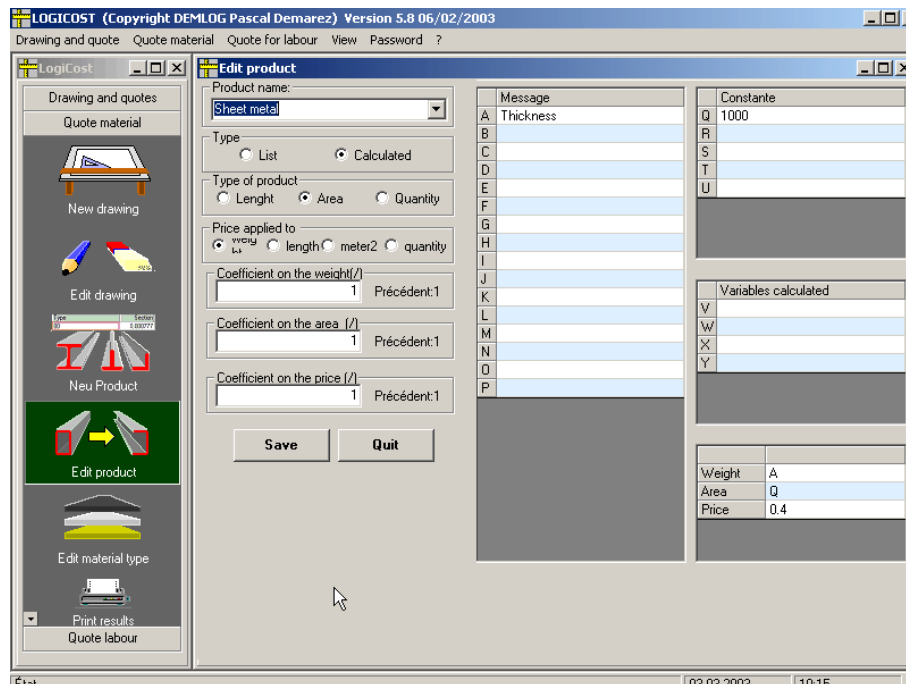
LOGICOST (Copyright DEMLOG Pascal Demarez) Version 5.8 06/02/2003

Drawing and quote   Quote material   Quote for labour   View   Password   ?

LogiCost

Drawing and quotes

Quote material

New drawing

Edit drawing

Neu Product

Edit product

Edit material type

Print results

Quote labour

Edit product

Product name:
Sheet metal

Type
List   Calculated

Type of product
Lenght   Area   Quantity

Price applied to
weight   length   meter2   quantity

Coefficient on the weight(/)
1   Précédent:1

Coefficient on the area (/)
1   Précédent:1

Coefficient on the price (/)
1   Précédent:1

Save   Quit

| | Message |
|---|---|
| A | Thickness |
| B | |
| C | |
| D | |
| E | |
| F | |
| G | |
| H | |
| I | |
| J | |
| K | |
| L | |
| M | |
| N | |
| O | |
| P | |

| | Constante |
|---|---|
| Q | 1000 |
| R | |
| S | |
| T | |
| U | |

| | Variables calculated |
|---|---|
| V | |
| W | |
| X | |
| Y | |

| | |
|---|---|
| Weight | A |
| Area | Q |
| Price | 0.4 |

État   03.02.2003   10:15